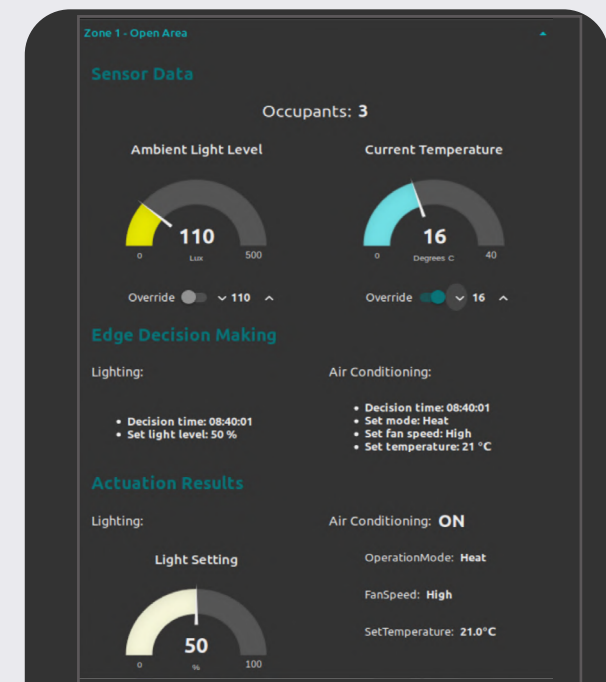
Zone 1 - Open Area

Sensor Data

Occupants: 3

Ambient Light Level

110
Lux
0 500

Current Temperature

16
Degrees C
0 40

Override 110

Override 16

Edge Decision Making

Lighting:

- Decision time: 08:40:01
- Set light level: 50 %

Air Conditioning:

- Decision time: 08:40:01
- Set mode: Heat
- Set fan speed: High
- Set temperature: 21 °C

Actuation Results

Lighting:

Light Setting

50
%
0 100

Air Conditioning: ON

OperationMode: Heat

FanSpeed: High

SetTemperature: 21.0°C